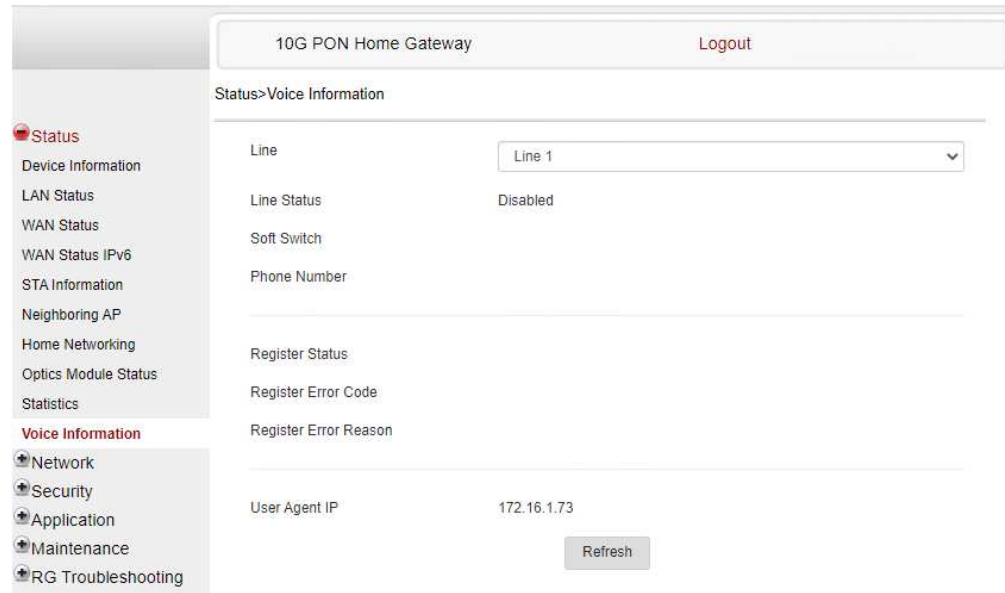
10G PON Home Gateway

Logout

Status>Voice Information

Status
Device Information
LAN Status
WAN Status
WAN Status IPv6
STA Information
Neighboring AP
Home Networking
Optics Module Status
Statistics
Voice Information
Network
Security
Application
Maintenance
RG Troubleshooting

Line | Line 1
Line Status | Disabled
Soft Switch
Phone Number

Register Status
Register Error Code
Register Error Reason

User Agent IP | 172.16.1.73

Refresh